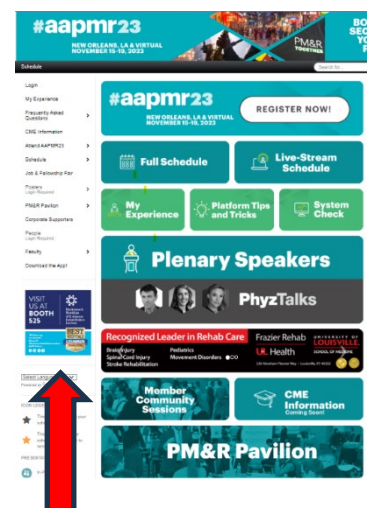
#aapmr23
NEW ORLEANS, LA & VIRTUAL
NOVEMBER 15-18, 2023
PM&R TOGETHER
BO
SEC
YO
F

Schedule
Search for...

Login
My Experience
Frequently Asked Questions
CME Information
Attend AAPMR23
Schedule
Job & Fellowship Fair
Posters
Login Required
PM&R Pavilion
Corporate Supporters
People
Login Required
Faculty
Download the App!

VISIT US AT BOOTH 525

Select Language
Powered by

ICON LEGEND

PRESENTATION

#aapmr23
NEW ORLEANS, LA & VIRTUAL
NOVEMBER 15-18, 2023
REGISTER NOW!

Full Schedule
Live-Stream Schedule
My Experience
Platform Tips and Tricks
System Check

Plenary Speakers
PhyzTalks

Recognized Leader in Rehab Care
Brain Injury
Spinal Cord Injury
Stroke Rehabilitation
Pediatrics
Movement Disorders
Frazier Rehab
UofL Health
UNIVERSITY OF LOUISVILLE
SCHOOL OF MEDICINE

Member Community Sessions
CME Information
Coming Soon!

PM&R Pavilion